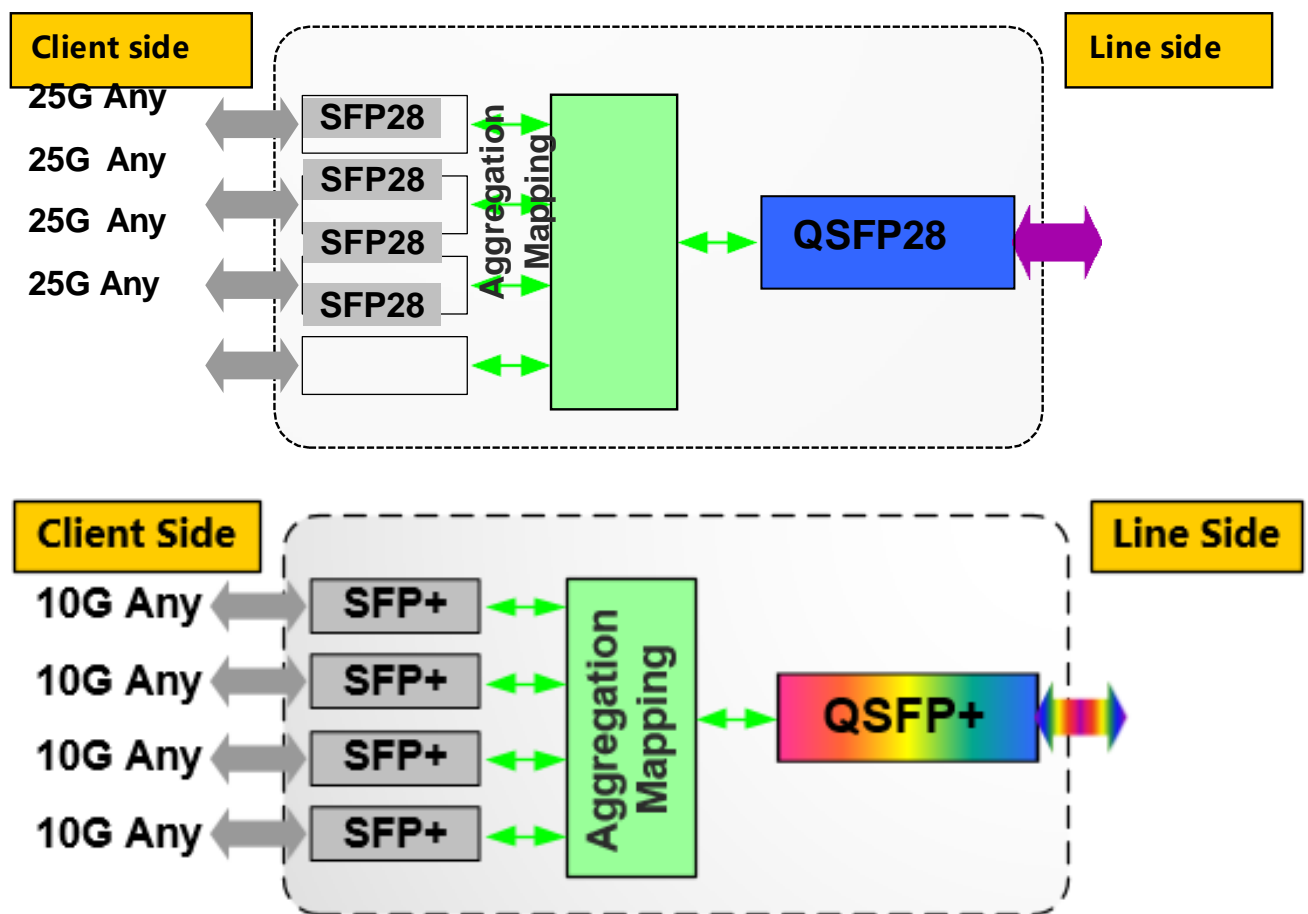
Client side

25G Any

25G Any

25G Any

25G Any

SFP28

SFP28

SFP28

SFP28

Aggregation Mapping

QSFP28

Line side

Client Side

10G Any

10G Any

10G Any

10G Any

SFP+

SFP+

SFP+

SFP+

Aggregation Mapping

QSFP+

Line Side